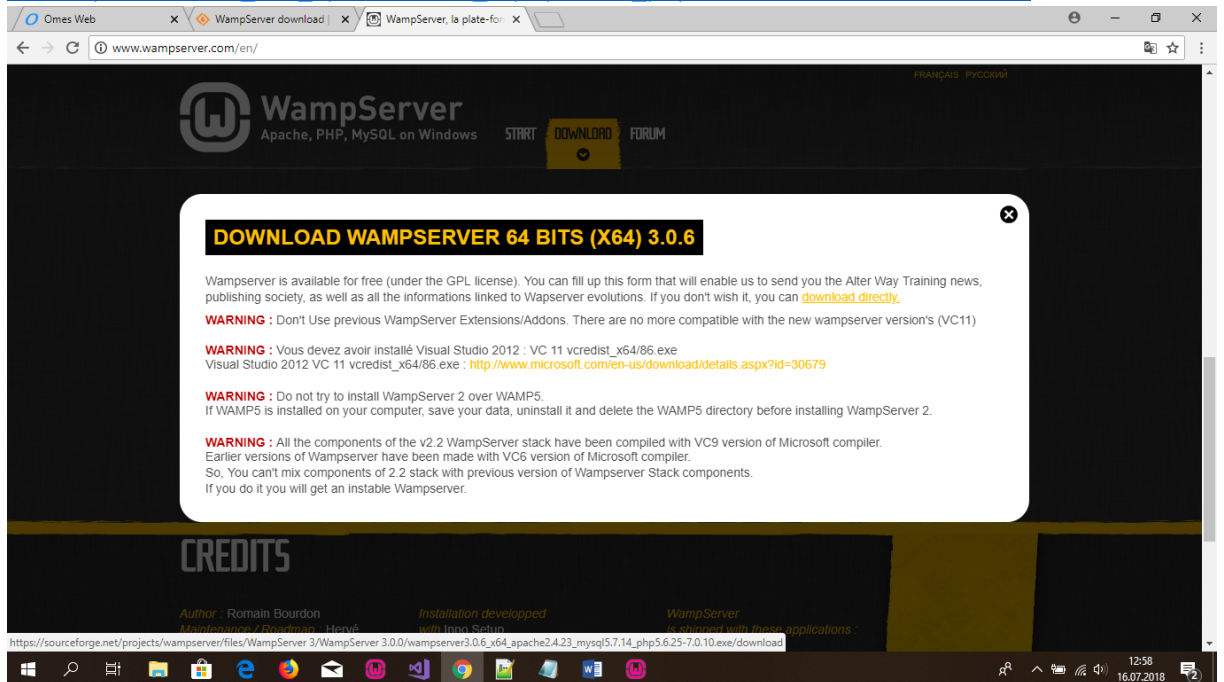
Omes Web
WampServer download |
WampServer, la plate-for

www.wampserver.com/en/

FRANÇAIS РУССКИЙ

WampServer
Apache, PHP, MySQL on Windows

START DOWNLOAD FORUM

DOWNLOAD WAMPSERVER 64 BITS (X64) 3.0.6

Wampserver is available for free (under the GPL license). You can fill up this form that will enable us to send you the Alter Way Training news, publishing society, as well as all the informations linked to Wapserver evolutions. If you don't wish it, you can download directly.

WARNING : Don't Use previous WampServer Extensions/Addons. There are no more compatible with the new wampserver version's (VC11)

WARNING : Vous devez avoir installé Visual Studio 2012 : VC 11 vcredist_x64/86.exe
Visual Studio 2012 VC 11 vcredist_x64/86.exe : http://www.microsoft.com/en-us/download/details.aspx?id=30679

WARNING : Do not try to install WampServer 2 over WAMP5.
If WAMP5 is installed on your computer, save your data, uninstall it and delete the WAMP5 directory before installing WampServer 2.

WARNING : All the components of the v2.2 WampServer stack have been compiled with VC9 version of Microsoft compiler.
Earlier versions of Wampserver have been made with VC6 version of Microsoft compiler.
So, You can't mix components of 2.2 stack with previous version of Wampserver Stack components.
If you do it you will get an instable Wampserver.

CREDITS

Author : Romain Bourdon
Maintenance / Roadmap : Hervé
Installation developped with Inno Setup
WampServer is shipped with these applications :

https://sourceforge.net/projects/wampserver/files/WampServer 3/WampServer 3.0.0/wampserver3.0.6_x64_apache2.4.23_mysql5.7.14_php5.6.25-7.0.10.exe/download

12:58
16.07.2018